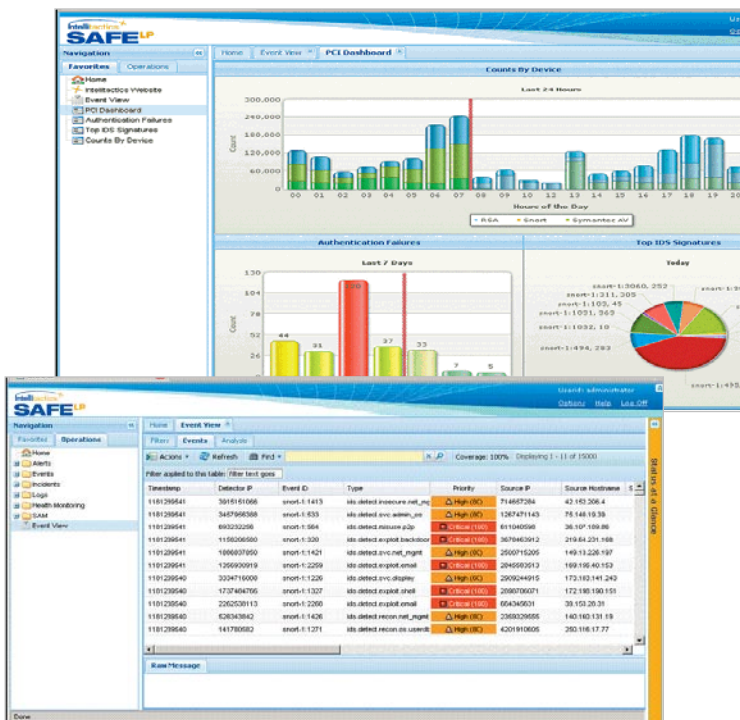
Intellitactics SAFE LP

Us

Navigation

Favorites Operations

Home
Intellitactics Website
Event View
PCI Dashboard
Authentication Failures
Top IDS Signatures
Counts By Device

Home Event View PCI Dashboard

Counts By Device

Last 24 Hours

300,000
240,000
180,000
120,000
60,000
0

Count

00 01 02 03 04 05 06 07 08 09 10 11 12 13 14 15 16 17 18 19 20

Hours of the Day

RSA Snort Symantec AV

Authentication Failures

Last 7 Days

130
104
78
52
26
0

Count

44 31 120 37 33 7 5

Top IDS Signatures

Today

snort-1:3060, 252
snort-1:311, 305
snort-1:102, 45
snort-1:1031, 369
snort-1:1032, 10
snort-1:494, 283
snort-1:453

Intellitactics SAFE LP

User: administrator

Options Help Log Off

Navigation

Favorites Operations

Home
Alerts
Events
Incidents
Logs
Health Monitoring
SAM
Event View

Home Event View

Filter Events Analysis

Actions Refresh Find

Coverage: 100% Displaying 1 - 11 of 15000

Filter applied to this table: Filter text goes

| Timestamp | Detector IP | Event ID | Type | Priority | Source IP | Source Hostname |
|---|---|---|---|---|---|---|
| 1181299541 | 3915151088 | snort-1:1413 | ids.detect.insecure.net_mg | High (80) | 714657284 | 42.153.306.4 |
| 1181299541 | 3487966388 | snort-1:533 | ids.detect.svc.admin_os | High (80) | 1267471143 | 75.148.19.39 |
| 1181299541 | 893232298 | snort-1:564 | ids.detect.misuse.p2p | Critical (100) | 611040596 | 36.10*.189.86 |
| 1181299541 | 1158206580 | snort-1:320 | ids.detect.exploit.backdoo | Critical (100) | 3678463912 | 219.64.231.168 |
| 1181299541 | 1086837050 | snort-1:1421 | ids.detect.svc.net_mgmt | High (80) | 2500715205 | 149.13.226.197 |
| 1181299541 | 1356909919 | snort-1:2259 | ids.detect.exploit.email | Critical (100) | 2845583613 | 169.196.40.153 |
| 1181299540 | 3304716000 | snort-1:1226 | ids.detect.svc.display | High (80) | 2909244915 | 173.183.141.243 |
| 1181299540 | 1737464765 | snort-1:1327 | ids.detect.exploit.shell | Critical (100) | 2898706071 | 172.190.190.151 |
| 1181299540 | 2262538113 | snort-1:2260 | ids.detect.exploit.email | Critical (100) | 664345531 | 39.153.28.31 |
| 1181299540 | 626343842 | snort-1:1426 | ids.detect.recon.net_mgmt | High (80) | 2369329655 | 140.160.131.19 |
| 1181299540 | 141780582 | snort-1:1271 | ids.detect.recon.os.usenlt | High (80) | 4201910605 | 250.116.17.77 |

Raw Message

Status at a Glance

Done